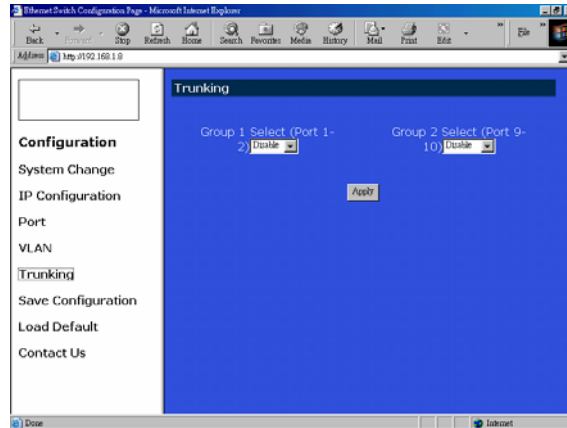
Ethernet Switch Configuration Page - Microsoft Internet Explorer

Back Forward Stop Refresh Home Search Favorites Media History Mail Print Edit File

Address http://192.168.1.8

Configuration
System Change
IP Configuration
Port
VLAN
Trunking
Save Configuration
Load Default
Contact Us

Trunking

Group 1 Select (Port 1-2) Disable

Group 2 Select (Port 9-10) Disable

Apply

Done

Internet